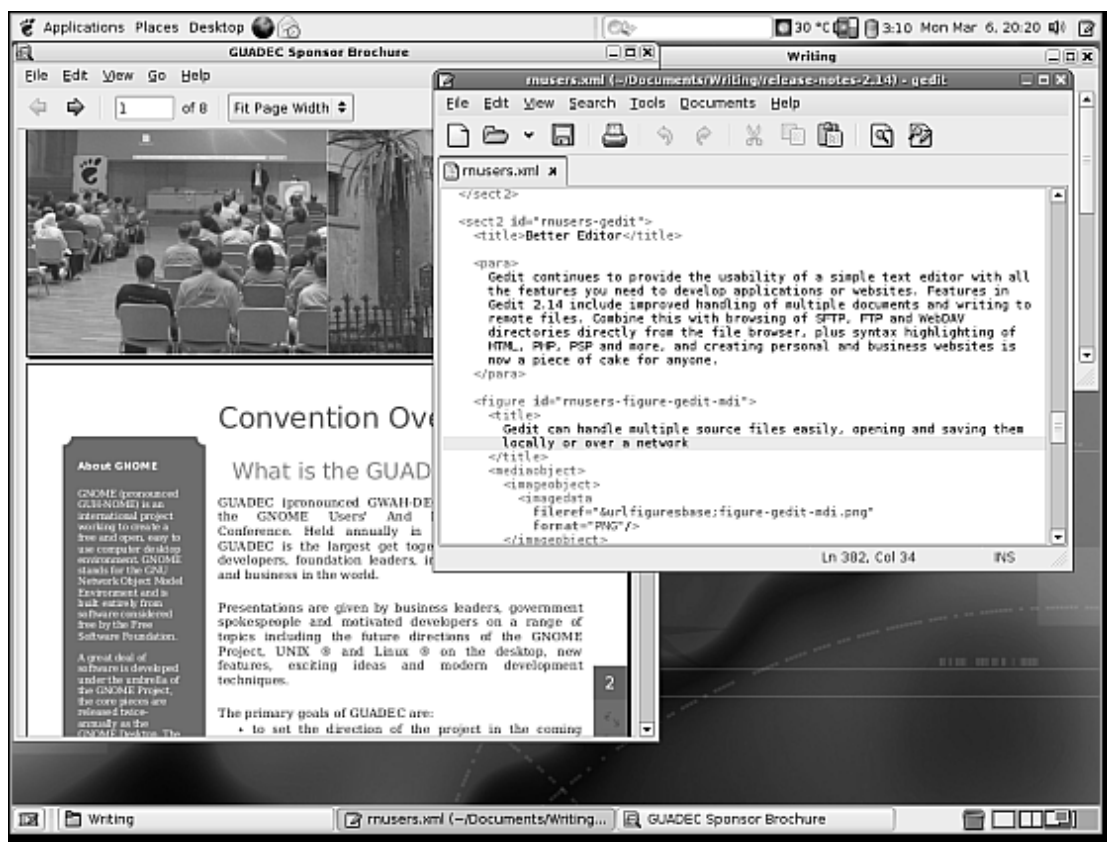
Applications Places Desktop

30 °C 3:10 Mon Mar 6, 20:20

GUADEC Sponsor Brochure

File Edit View Go Help

1 of 8 Fit Page Width

Convention Ov

About GNOME

GNOME (pronounced GUH-NOME) is an international project working to create a free and open, easy to use computer desktop environment. GNOME stands for the GNU Network Object Model Environment and is built entirely from software considered free by the Free Software Foundation.

A great deal of software is developed under the umbrella of the GNOME Project, the core pieces are released twice-annually as the GNOME Desktop. The

What is the GUAD

GUADEC (pronounced GWAH-DE the GNOME Users' And Conference. Held annually in GUADEC is the largest get tog developers, foundation leaders, and business in the world.

Presentations are given by business leaders, government spokespeople and motivated developers on a range of topics including the future directions of the GNOME Project, UNIX ® and Linux ® on the desktop, new features, exciting ideas and modern development techniques.

The primary goals of GUADEC are:

• to set the direction of the project in the coming

2

Writing

rnusers.xml (~/Documents/Writing/release-notes-2.14) - gedit

File Edit View Search Tools Documents Help

rnusers.xml

</sect2>

<sect2 id="rnusers-gedit">
<title>Better Editor</title>

<para>
Gedit continues to provide the usability of a simple text editor with all the features you need to develop applications or websites. Features in Gedit 2.14 include improved handling of multiple documents and writing to remote files. Combine this with browsing of SFTP, FTP and WebDAV directories directly from the file browser, plus syntax highlighting of HTML, PHP, PSP and more, and creating personal and business websites is now a piece of cake for anyone.
</para>

<figure id="rnusers-figure-gedit-mdi">
<title>
Gedit can handle multiple source files easily, opening and saving them locally or over a network
</title>
<mediaobject>
<imageobject>
<imagedata
fileref="&urlfiguresbase;figure-gedit-mdi.png"
format="PNG"/>
</imageobject>

Ln 382, Col 34 INS

Writing

rnusers.xml (~/Documents/Writing...

GUADEC Sponsor Brochure